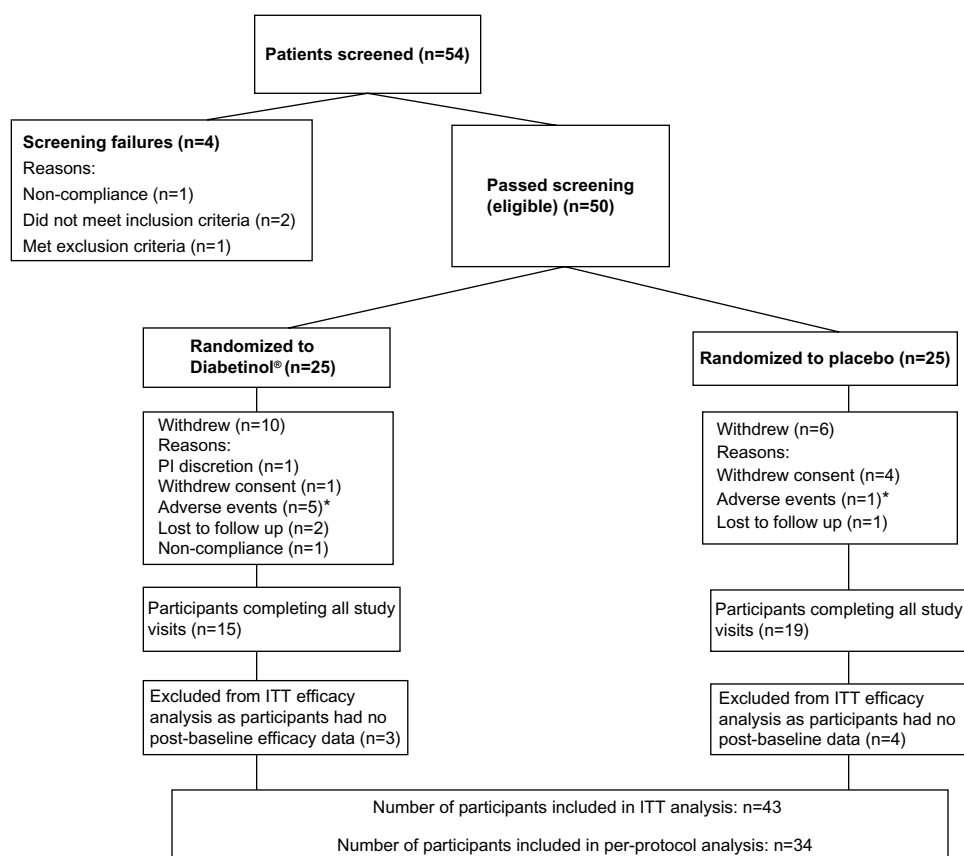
Patients screened (n=54)

Screening failures (n=4)
Reasons:
Non-compliance (n=1)
Did not meet inclusion criteria (n=2)
Met exclusion criteria (n=1)

Passed screening (eligible) (n=50)

Randomized to Diabetinol® (n=25)

Randomized to placebo (n=25)

Withdrew (n=10)
Reasons:
PI discretion (n=1)
Withdrew consent (n=1)
Adverse events (n=5)*
Lost to follow up (n=2)
Non-compliance (n=1)

Withdrew (n=6)
Reasons:
Withdrew consent (n=4)
Adverse events (n=1)*
Lost to follow up (n=1)

Participants completing all study visits (n=15)

Participants completing all study visits (n=19)

Excluded from ITT efficacy analysis as participants had no post-baseline efficacy data (n=3)

Excluded from ITT efficacy analysis as participants had no post-baseline data (n=4)

Number of participants included in ITT analysis: n=43

Number of participants included in per-protocol analysis: n=34